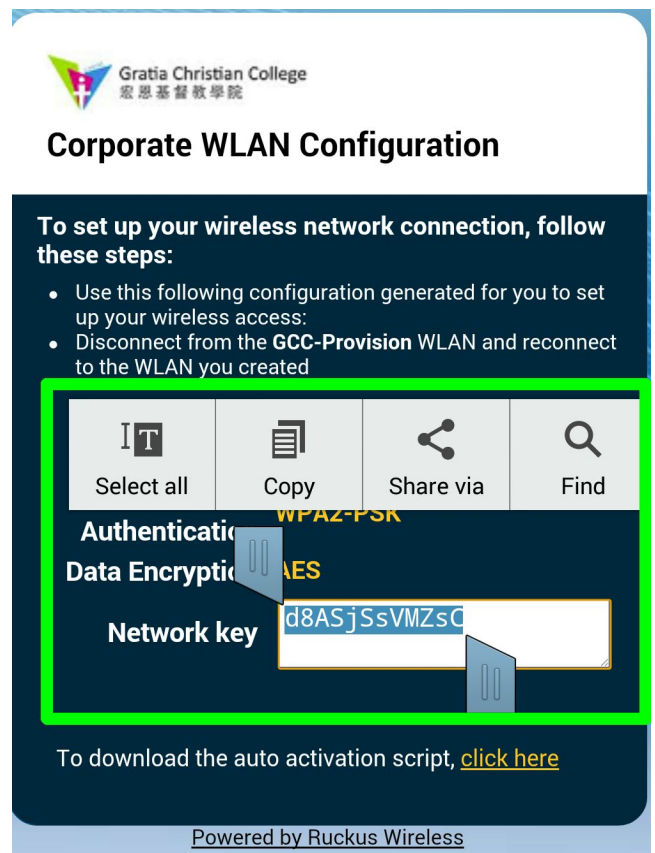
Gratia Christian College
宏恩基督教學院

Corporate WLAN Configuration

To set up your wireless network connection, follow these steps:

- Use this following configuration generated for you to set up your wireless access:
- Disconnect from the **GCC-Provision** WLAN and reconnect to the WLAN you created

Select all | Copy | Share via | Find

Authenticatio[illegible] WPA2-PSK
Data Encryptio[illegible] AES
Network key d8ASjSsVMZsC

To download the auto activation script, click here

Powered by Ruckus Wireless